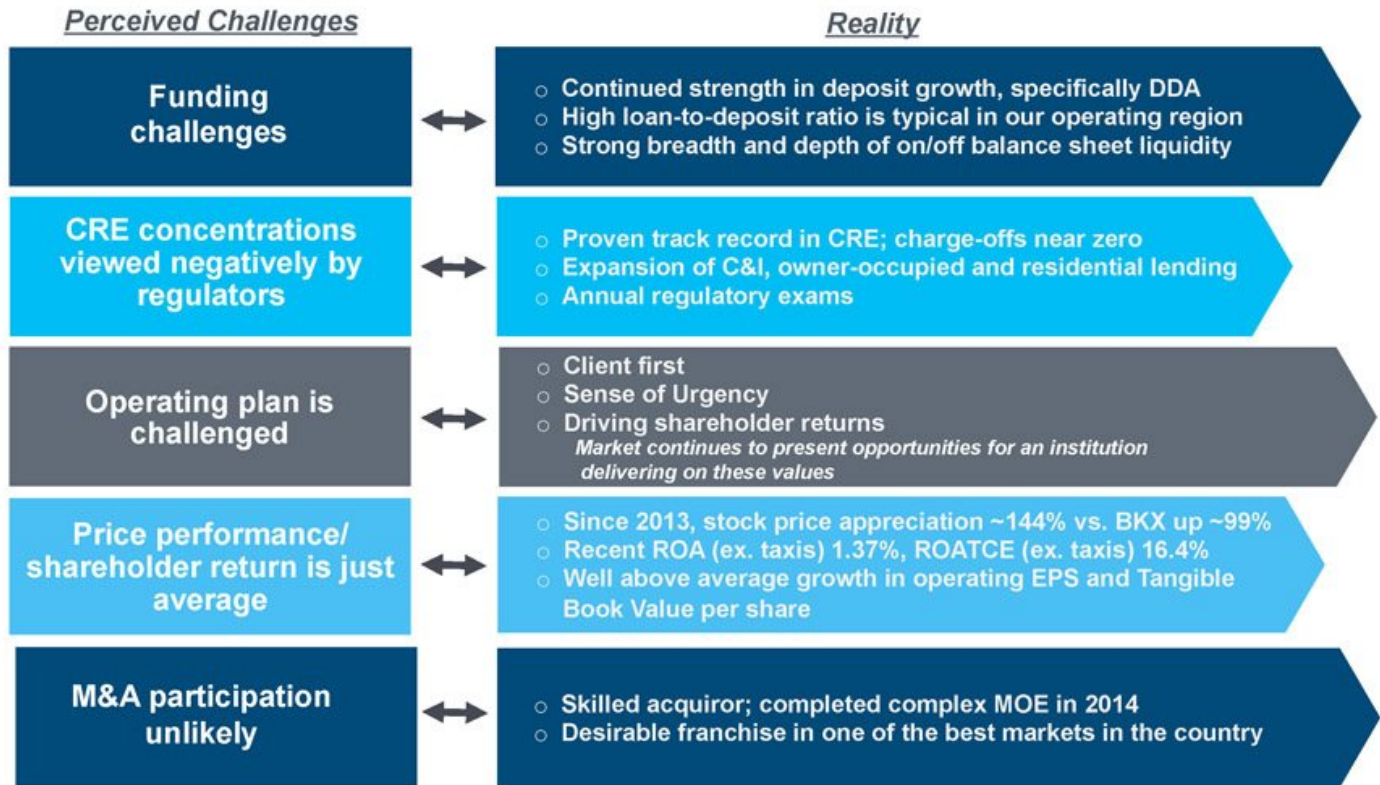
Perceived Challenges

Reality

Funding challenges

○ Continued strength in deposit growth, specifically DDA
○ High loan-to-deposit ratio is typical in our operating region
○ Strong breadth and depth of on/off balance sheet liquidity

CRE concentrations viewed negatively by regulators

○ Proven track record in CRE; charge-offs near zero
○ Expansion of C&I, owner-occupied and residential lending
○ Annual regulatory exams

Operating plan is challenged

○ Client first
○ Sense of Urgency
○ Driving shareholder returns
Market continues to present opportunities for an institution delivering on these values

Price performance/ shareholder return is just average

○ Since 2013, stock price appreciation ~144% vs. BKX up ~99%
○ Recent ROA (ex. taxis) 1.37%, ROATCE (ex. taxis) 16.4%
○ Well above average growth in operating EPS and Tangible Book Value per share

M&A participation unlikely

○ Skilled acquiror; completed complex MOE in 2014
○ Desirable franchise in one of the best markets in the country